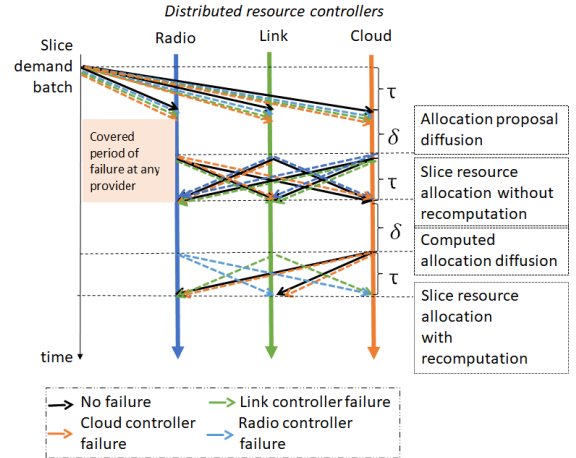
Distributed resource controllers

Slice demand batch

Radio

Link

Cloud

$\tau$

$\delta$

$\tau$

$\delta$

$\tau$

Allocation proposal diffusion

Covered period of failure at any provider

Slice resource allocation without recomputation

Computed allocation diffusion

Slice resource allocation with recomputation

time

No failure

Link controller failure

Cloud controller failure

Radio controller failure